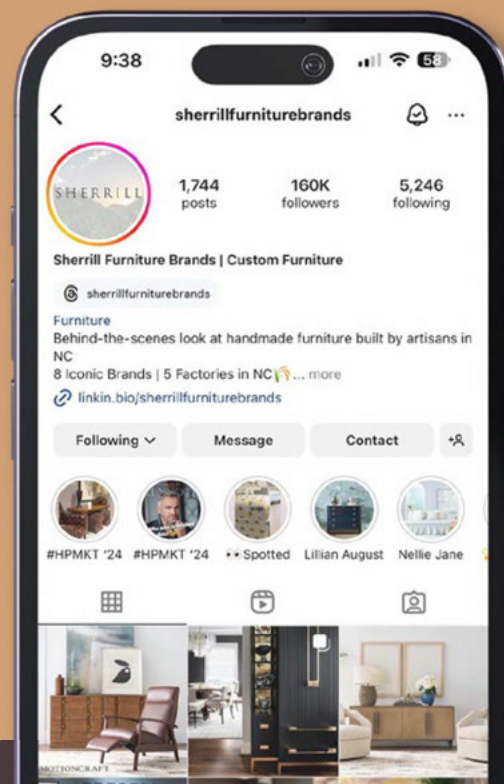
9:38

58

sherrillfurniturebrands

SHERRILL

1,744 posts

160K followers

5,246 following

Sherrill Furniture Brands | Custom Furniture

sherrillfurniturebrands

Furniture

Behind-the-scenes look at handmade furniture built by artisans in NC

8 Iconic Brands | 5 Factories in NC ... more

linkin.bio/sherrillfurniturebrands

Following

Message

Contact

#HPMKT '24

#HPMKT '24

Spotted

Lillian August

Nellie Jane

MOTIONCRAFT